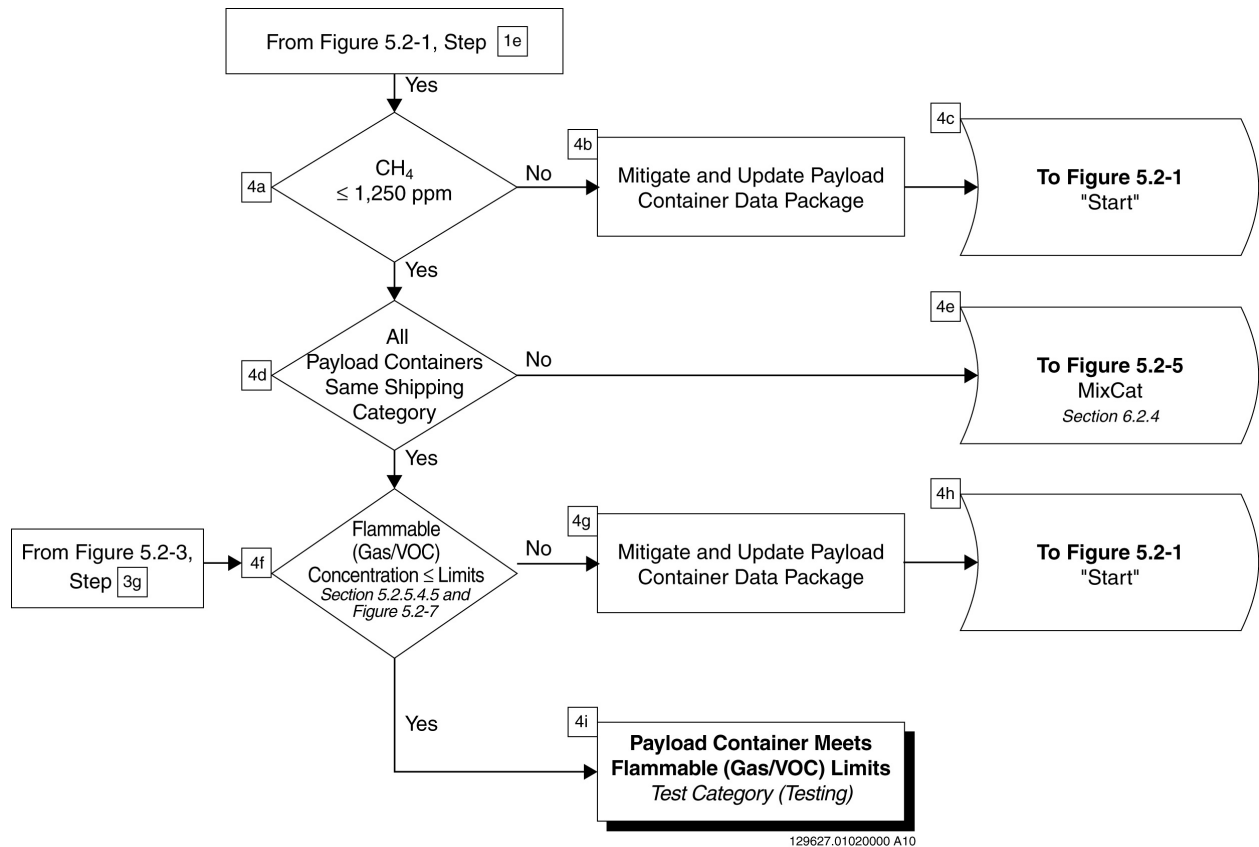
From Figure 5.2-1, Step 1e

Yes

4a
$CH_4$
≤ 1,250 ppm

No

4b
Mitigate and Update Payload Container Data Package

4c
**To Figure 5.2-1**
"Start"

Yes

4d
All Payload Containers Same Shipping Category

No

4e
**To Figure 5.2-5**
MixCat
*Section 6.2.4*

Yes

From Figure 5.2-3, Step 3g

4f
Flammable (Gas/VOC) Concentration ≤ Limits
*Section 5.2.5.4.5 and Figure 5.2-7*

No

4g
Mitigate and Update Payload Container Data Package

4h
**To Figure 5.2-1**
"Start"

Yes

4i
**Payload Container Meets Flammable (Gas/VOC) Limits**
*Test Category (Testing)*

129627.01020000 A10